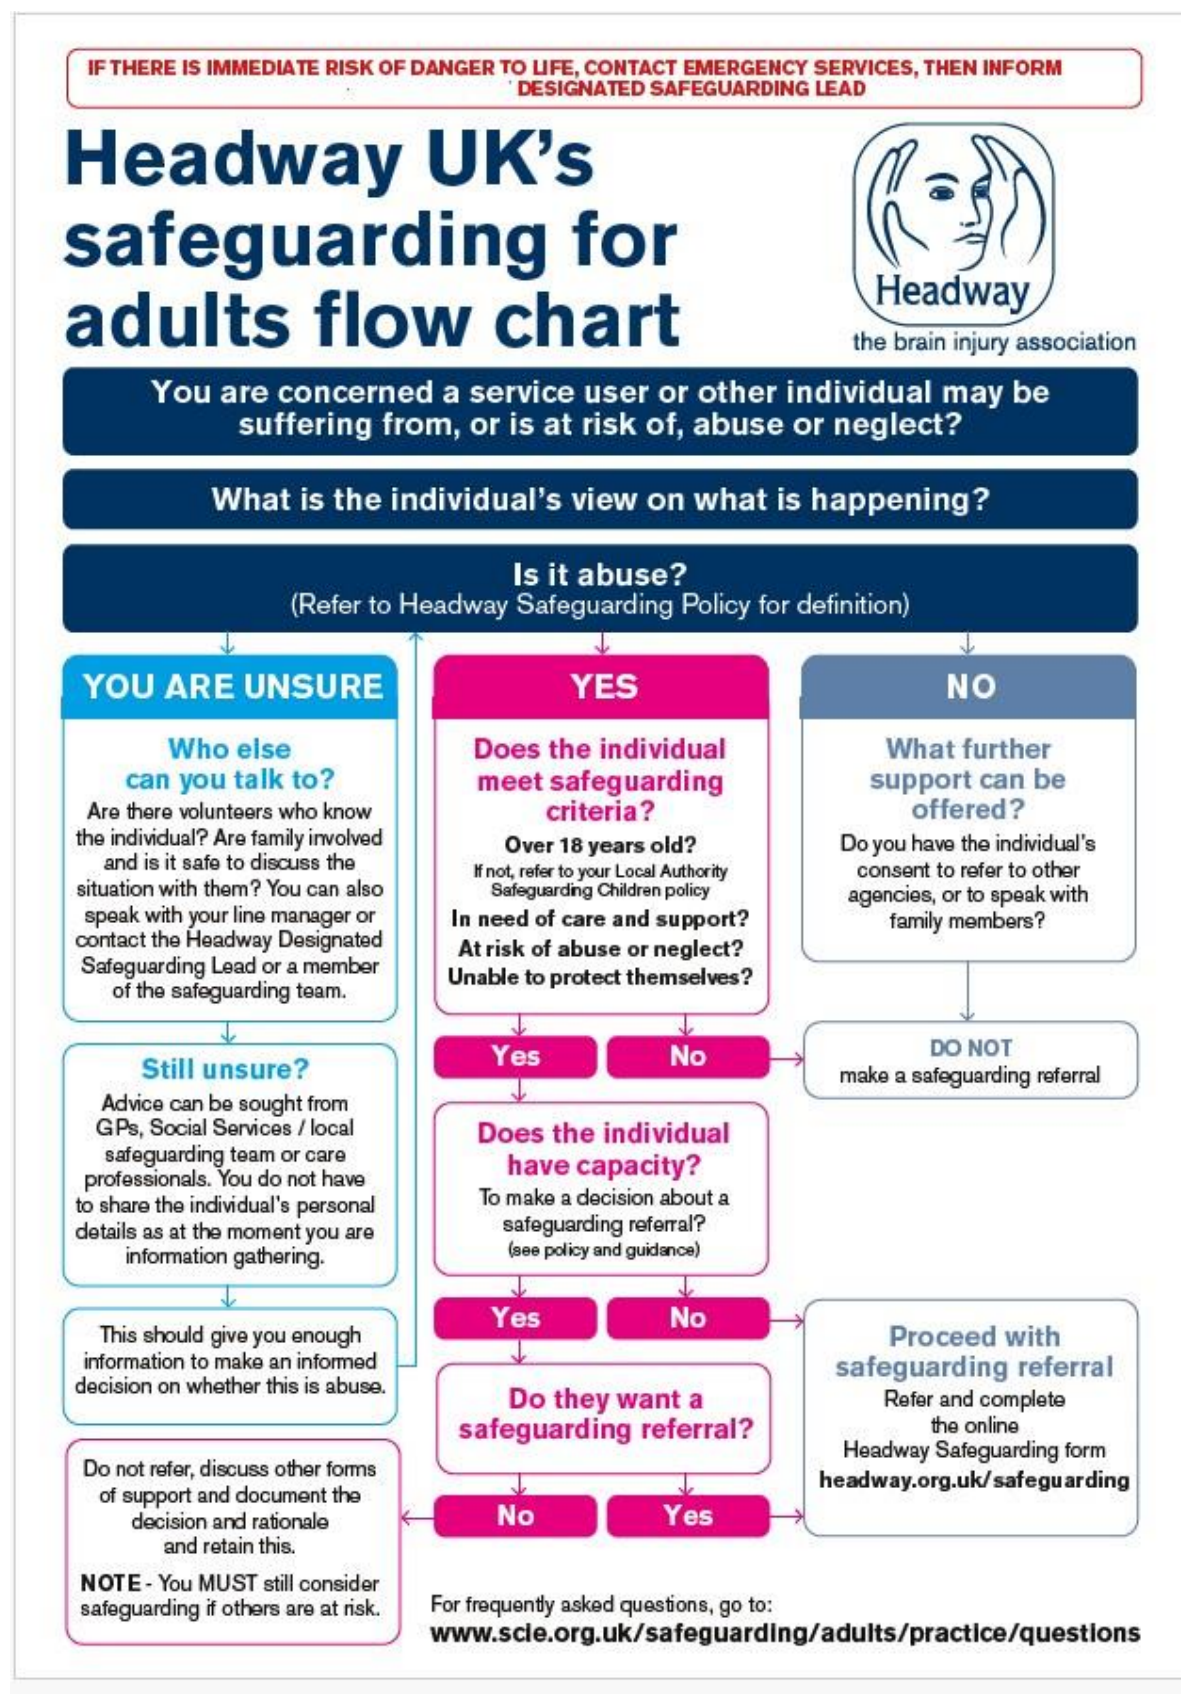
IF THERE IS IMMEDIATE RISK OF DANGER TO LIFE, CONTACT EMERGENCY SERVICES, THEN INFORM DESIGNATED SAFEGUARDING LEAD

Headway UK's safeguarding for adults flow chart

Headway
the brain injury association

You are concerned a service user or other individual may be suffering from, or is at risk of, abuse or neglect?

What is the individual's view on what is happening?

Is it abuse?
(Refer to Headway Safeguarding Policy for definition)

YOU ARE UNSURE

Who else can you talk to?
Are there volunteers who know the individual? Are family involved and is it safe to discuss the situation with them? You can also speak with your line manager or contact the Headway Designated Safeguarding Lead or a member of the safeguarding team.

Still unsure?
Advice can be sought from GPs, Social Services / local safeguarding team or care professionals. You do not have to share the individual's personal details as at the moment you are information gathering.

This should give you enough information to make an informed decision on whether this is abuse.

Do not refer, discuss other forms of support and document the decision and rationale and retain this.
NOTE - You MUST still consider safeguarding if others are at risk.

YES

Does the individual meet safeguarding criteria?
Over 18 years old?
If not, refer to your Local Authority Safeguarding Children policy
In need of care and support?
At risk of abuse or neglect?
Unable to protect themselves?

Yes
No

Does the individual have capacity?
To make a decision about a safeguarding referral?
(see policy and guidance)

Yes
No

Do they want a safeguarding referral?

No
Yes

NO

What further support can be offered?
Do you have the individual's consent to refer to other agencies, or to speak with family members?

DO NOT
make a safeguarding referral

Proceed with safeguarding referral
Refer and complete the online Headway Safeguarding form
headway.org.uk/safeguarding

For frequently asked questions, go to:
www.scie.org.uk/safeguarding/adults/practice/questions